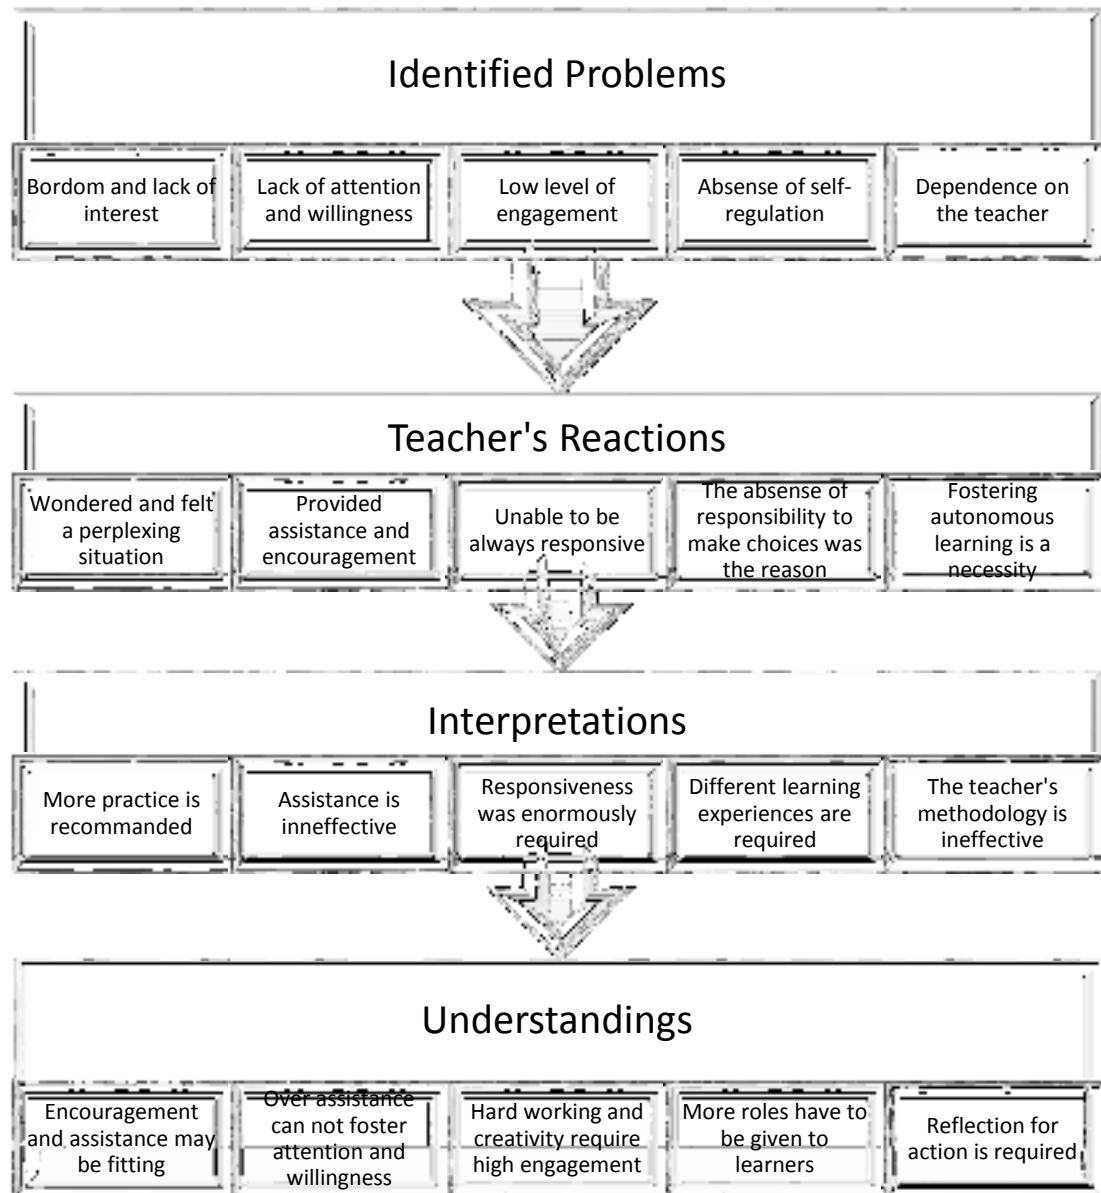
Identified Problems

Bordom and lack of interest

Lack of attention and willingness

Low level of engagement

Absense of self-regulation

Dependence on the teacher

Teacher's Reactions

Wondered and felt a perplexing situation

Provided assistance and encouragement

Unable to be always responsive

The absense of responsibility to make choices was the reason

Fostering autonomous learning is a necessity

Interpretations

More practice is recommanded

Assistance is inneffective

Responsiveness was enormously required

Different learning experiences are required

The teacher's methodology is ineffective

Understandings

Encouragement and assistance may be fitting

Over assistance can not foster attention and willingness

Hard working and creativity require high engagement

More roles have to be given to learners

Reflection for action is required